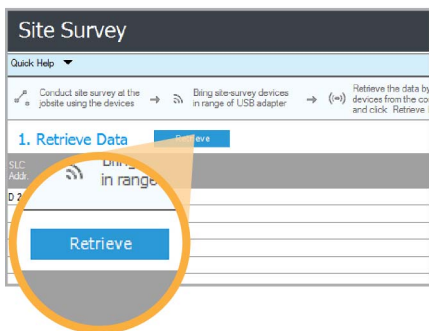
Site Survey

Quick Help

Conduct site survey at the jobsite using the devices

Bring site-survey devices in range of USB adapter

Retrieve the data by devices from the co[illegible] and click Retrieve

1. Retrieve Data

Retrieve

SLC Addr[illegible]

D 2

Bring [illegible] in range

Retrieve